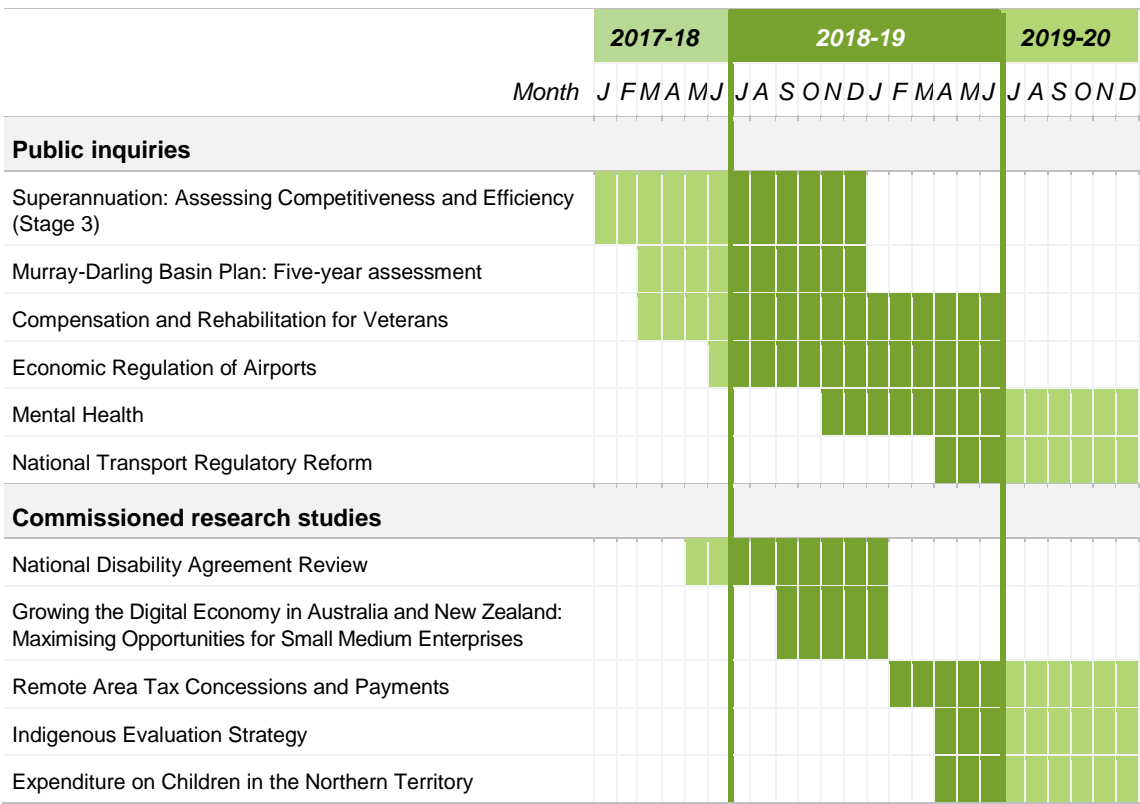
| | 2017-18 | 2018-19 | 2019-20 |
|---|---|---|---|
| Month | J F M A M J | J A S O N D J F M A M J | J A S O N D |
| **Public inquiries** | | | |
| Superannuation: Assessing Competitiveness and Efficiency (Stage 3) | | | |
| Murray-Darling Basin Plan: Five-year assessment | | | |
| Compensation and Rehabilitation for Veterans | | | |
| Economic Regulation of Airports | | | |
| Mental Health | | | |
| National Transport Regulatory Reform | | | |
| **Commissioned research studies** | | | |
| National Disability Agreement Review | | | |
| Growing the Digital Economy in Australia and New Zealand: Maximising Opportunities for Small Medium Enterprises | | | |
| Remote Area Tax Concessions and Payments | | | |
| Indigenous Evaluation Strategy | | | |
| Expenditure on Children in the Northern Territory | | | |